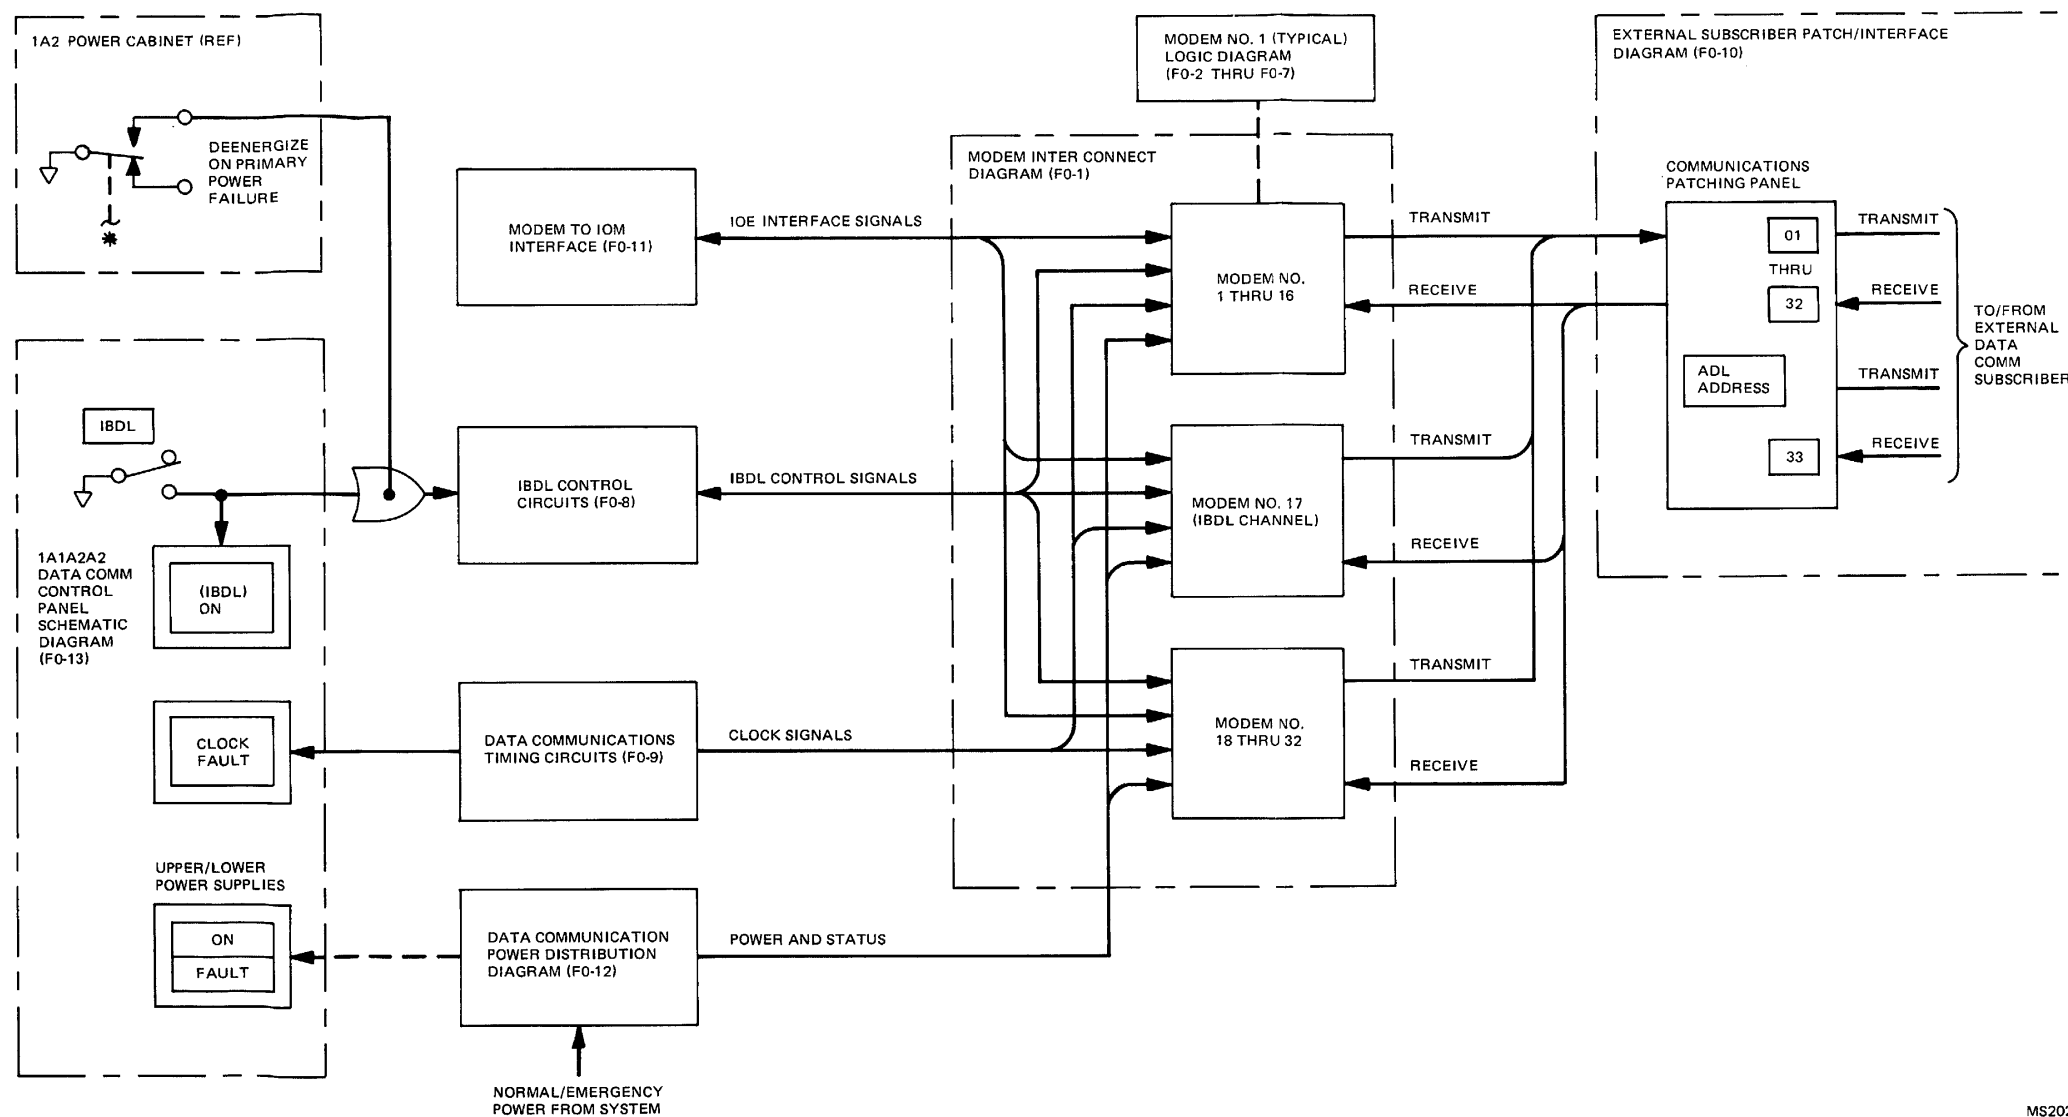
1A2 POWER CABINET (REF)

DEENERGIZE ON PRIMARY POWER FAILURE

MODEM NO. 1 (TYPICAL) LOGIC DIAGRAM (F0-2 THRU F0-7)

EXTERNAL SUBSCRIBER PATCH/INTERFACE DIAGRAM (F0-10)

MODEM INTER CONNECT DIAGRAM (F0-1)

COMMUNICATIONS PATCHING PANEL

MODEM TO IOM INTERFACE (F0-11)

IOE INTERFACE SIGNALS

MODEM NO. 1 THRU 16

TRANSMIT

RECEIVE

01

THRU

32

ADL ADDRESS

33

TRANSMIT

RECEIVE

TRANSMIT

RECEIVE

TO/FROM EXTERNAL DATA COMM SUBSCRIBER

IBDL

IBDL CONTROL CIRCUITS (F0-8)

IBDL CONTROL SIGNALS

MODEM NO. 17 (IBDL CHANNEL)

TRANSMIT

RECEIVE

1A1A2A2 DATA COMM CONTROL PANEL SCHEMATIC DIAGRAM (F0-13)

(IBDL) ON

CLOCK FAULT

DATA COMMUNICATIONS TIMING CIRCUITS (F0-9)

CLOCK SIGNALS

MODEM NO. 18 THRU 32

TRANSMIT

RECEIVE

UPPER/LOWER POWER SUPPLIES

ON

FAULT

DATA COMMUNICATION POWER DISTRIBUTION DIAGRAM (F0-12)

POWER AND STATUS

NORMAL/EMERGENCY POWER FROM SYSTEM

MS20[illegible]